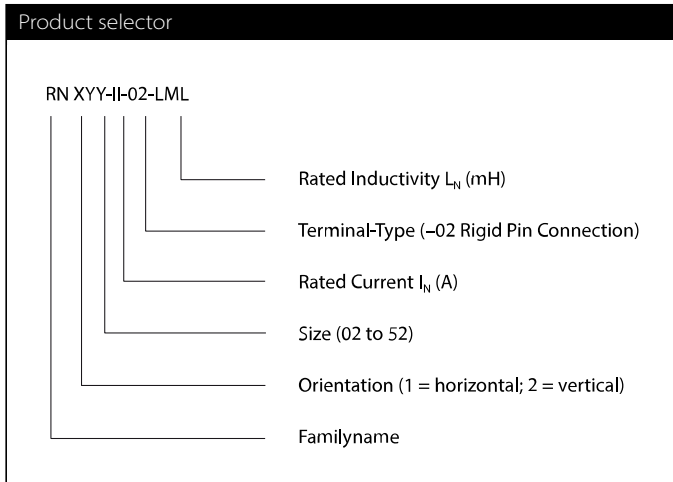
Product selector

RN XYY-II-02-LML

Rated Inductivity $L_N$ (mH)

Terminal-Type (–02 Rigid Pin Connection)

Rated Current $I_N$ (A)

Size (02 to 52)

Orientation (1 = horizontal; 2 = vertical)

Familyname